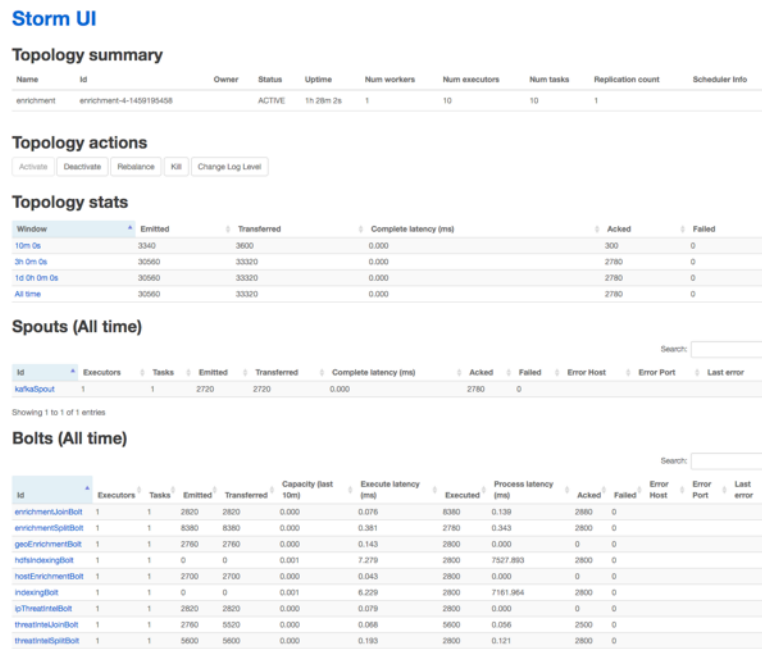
Storm UI

Topology summary

| Name | Id | Owner | Status | Uptime | Num workers | Num executors | Num tasks | Replication count | Scheduler Info |
|---|---|---|---|---|---|---|---|---|---|
| enrichment | enrichment-4-1459195458 | | ACTIVE | 1h 28m 2s | 1 | 10 | 10 | 1 | |

Topology actions

Activate | Deactivate | Rebalance | Kill | Change Log Level

Topology stats

| Window | Emitted | Transferred | Complete latency (ms) | Acked | Failed |
|---|---|---|---|---|---|
| 10m 0s | 3340 | 3600 | 0.000 | 300 | 0 |
| 3h 0m 0s | 30560 | 33320 | 0.000 | 2780 | 0 |
| 1d 0h 0m 0s | 30560 | 33320 | 0.000 | 2780 | 0 |
| All time | 30560 | 33320 | 0.000 | 2780 | 0 |

Spouts (All time)

Search:

| Id | Executors | Tasks | Emitted | Transferred | Complete latency (ms) | Acked | Failed | Error Host | Error Port | Last error |
|---|---|---|---|---|---|---|---|---|---|---|
| kafkaSpout | 1 | 1 | 2720 | 2720 | 0.000 | 2780 | 0 | | | |

Showing 1 to 1 of 1 entries

Bolts (All time)

Search:

| Id | Executors | Tasks | Emitted | Transferred | Capacity (last 10m) | Execute latency (ms) | Executed | Process latency (ms) | Acked | Failed | Error Host | Error Port | Last error |
|---|---|---|---|---|---|---|---|---|---|---|---|---|---|
| enrichmentJoinBolt | 1 | 1 | 2820 | 2820 | 0.000 | 0.076 | 8380 | 0.139 | 2880 | 0 | | | |
| enrichmentSplitBolt | 1 | 1 | 8380 | 8380 | 0.000 | 0.381 | 2780 | 0.343 | 2800 | 0 | | | |
| geoEnrichmentBolt | 1 | 1 | 2760 | 2760 | 0.000 | 0.143 | 2800 | 0.000 | 0 | 0 | | | |
| hdfsIndexingBolt | 1 | 1 | 0 | 0 | 0.001 | 7.279 | 2800 | 7527.893 | 2800 | 0 | | | |
| hostEnrichmentBolt | 1 | 1 | 2700 | 2700 | 0.000 | 0.043 | 2800 | 0.000 | 0 | 0 | | | |
| indexingBolt | 1 | 1 | 0 | 0 | 0.001 | 6.229 | 2800 | 7161.964 | 2800 | 0 | | | |
| ipThreatIntelBolt | 1 | 1 | 2820 | 2820 | 0.000 | 0.079 | 2800 | 0.000 | 0 | 0 | | | |
| threatIntelJoinBolt | 1 | 1 | 2760 | 5520 | 0.000 | 0.068 | 5600 | 0.056 | 2500 | 0 | | | |
| threatIntelSplitBolt | 1 | 1 | 5600 | 5600 | 0.000 | 0.193 | 2800 | 0.121 | 2800 | 0 | | | |